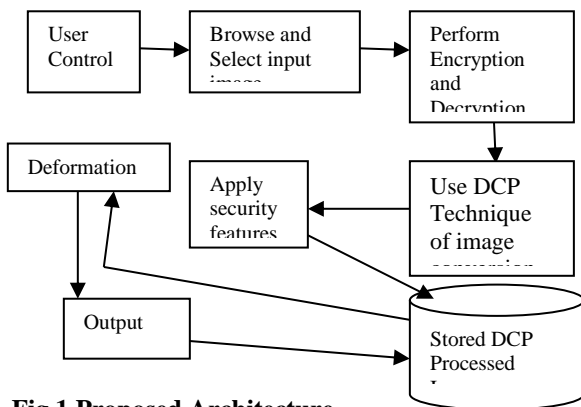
User Control

Browse and Select input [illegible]

Perform Encryption and Decryption

Deformation

Apply security features

Use DCP Technique of image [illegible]

Output

Stored DCP Processed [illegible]

Fig.1 Proposed Architecture